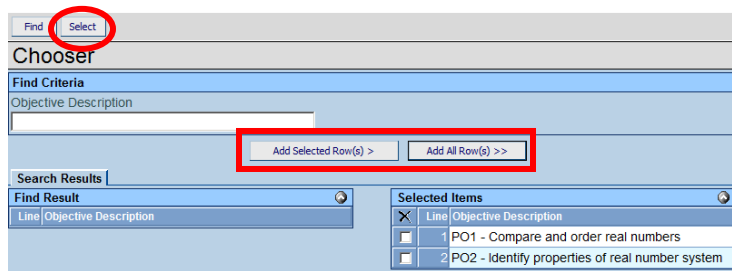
Find Select

Chooser

Find Criteria

Objective Description

Add Selected Row(s) >

Add All Row(s) >>

Search Results

Find Result

| Line | Objective Description |
|---|---|

Selected Items

| X | Line | Objective Description |
|---|---|---|
| ☐ | 1 | PO1 - Compare and order real numbers |
| ☐ | 2 | PO2 - Identify properties of real number system |